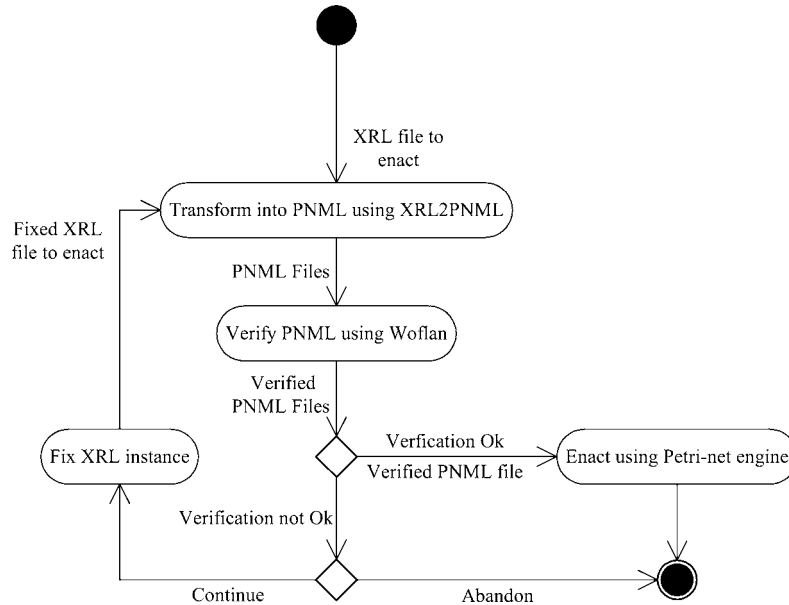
XRL file to enact

Fixed XRL file to enact

Transform into PNML using XRL2PNML

PNML Files

Verify PNML using Woflan

Verified PNML Files

Fix XRL instance

Verfication Ok

Verified PNML file

Enact using Petri-net engine

Verification not Ok

Continue

Abandon